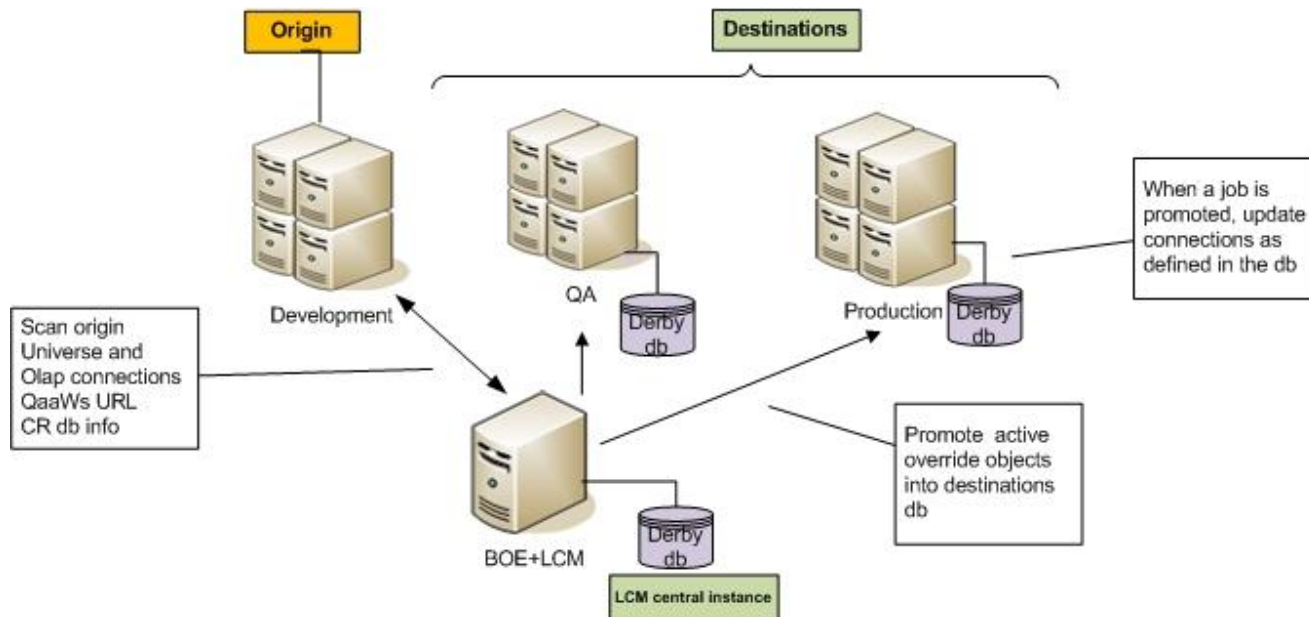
Origin

Destinations

When a job is promoted, update connections as defined in the db

QA

Derby db

Production

Derby db

Development

Scan origin
Universe and Olap connections
QaaWs URL
CR db info

Promote active override objects into destinations db

BOE+LCM

Derby db

LCM central instance